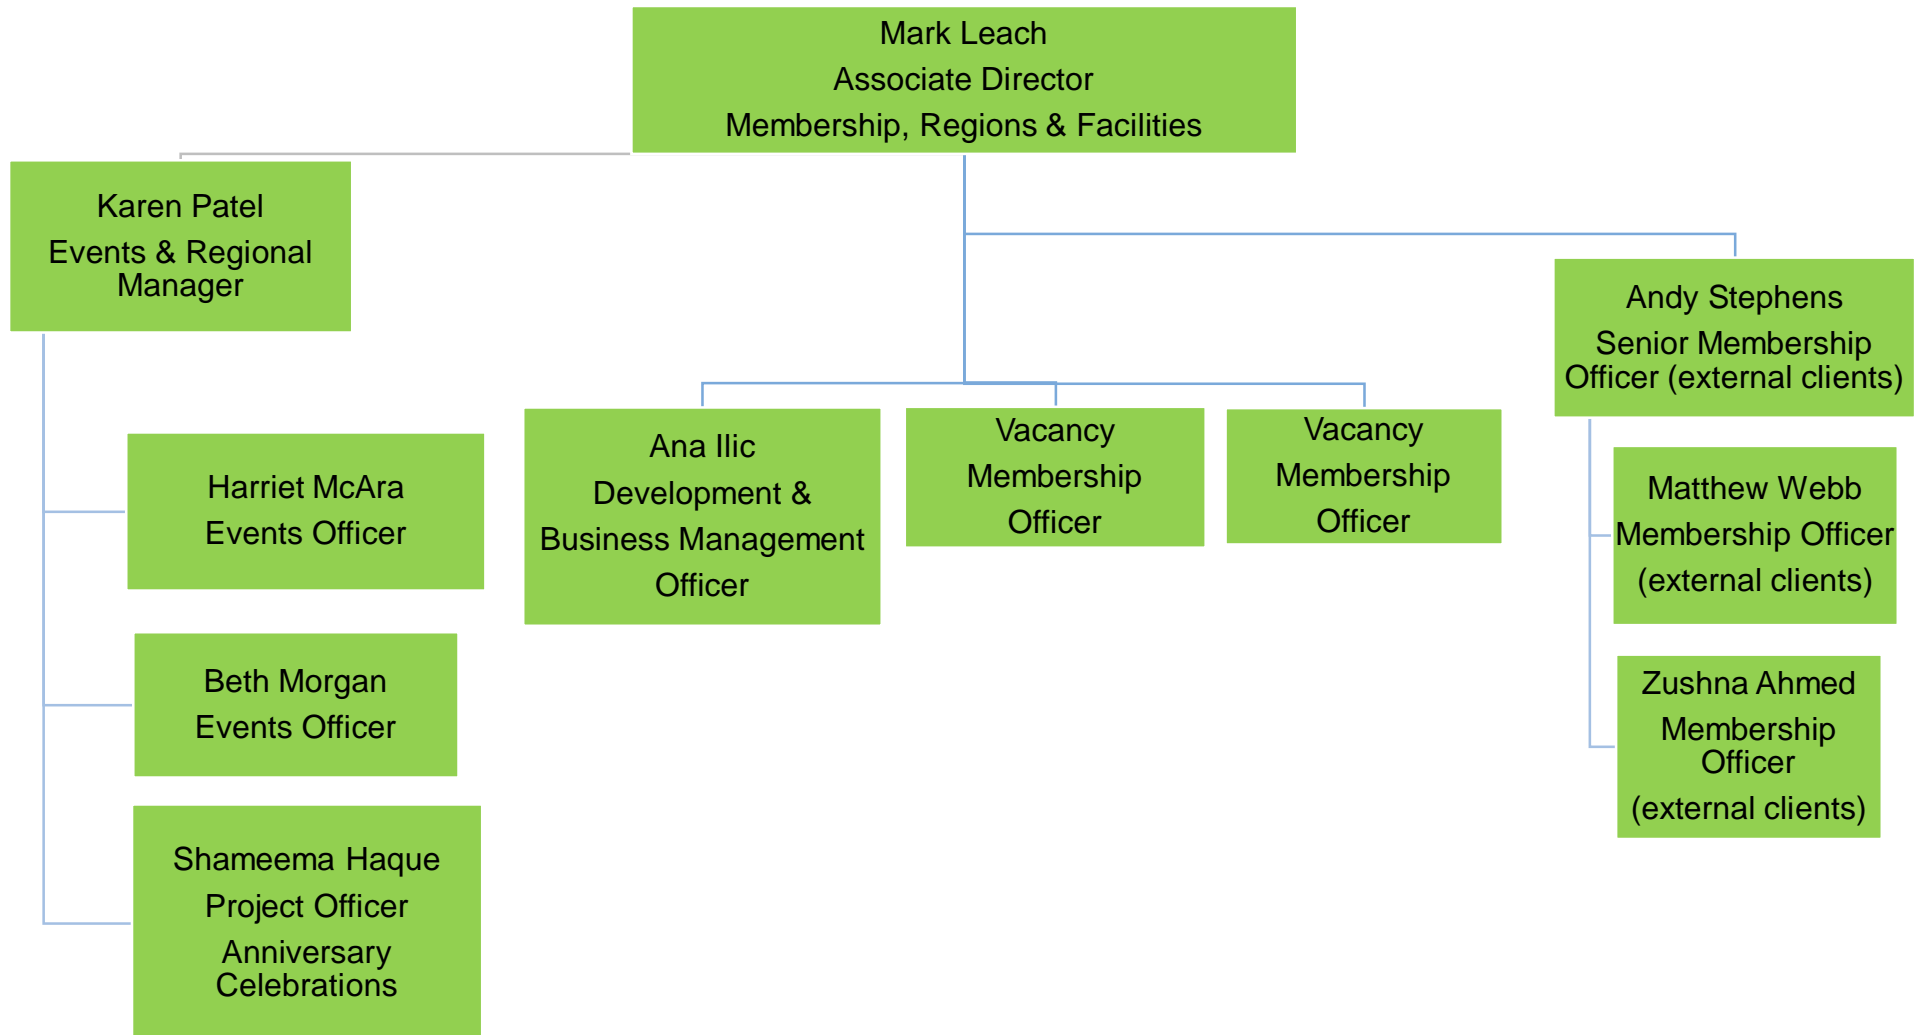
Mark Leach
Associate Director
Membership, Regions & Facilities

Karen Patel
Events & Regional Manager

Harriet McAra
Events Officer

Beth Morgan
Events Officer

Shameema Haque
Project Officer
Anniversary Celebrations

Ana Ilic
Development & Business Management Officer

Vacancy
Membership Officer

Vacancy
Membership Officer

Andy Stephens
Senior Membership Officer (external clients)

Matthew Webb
Membership Officer
(external clients)

Zushna Ahmed
Membership Officer
(external clients)